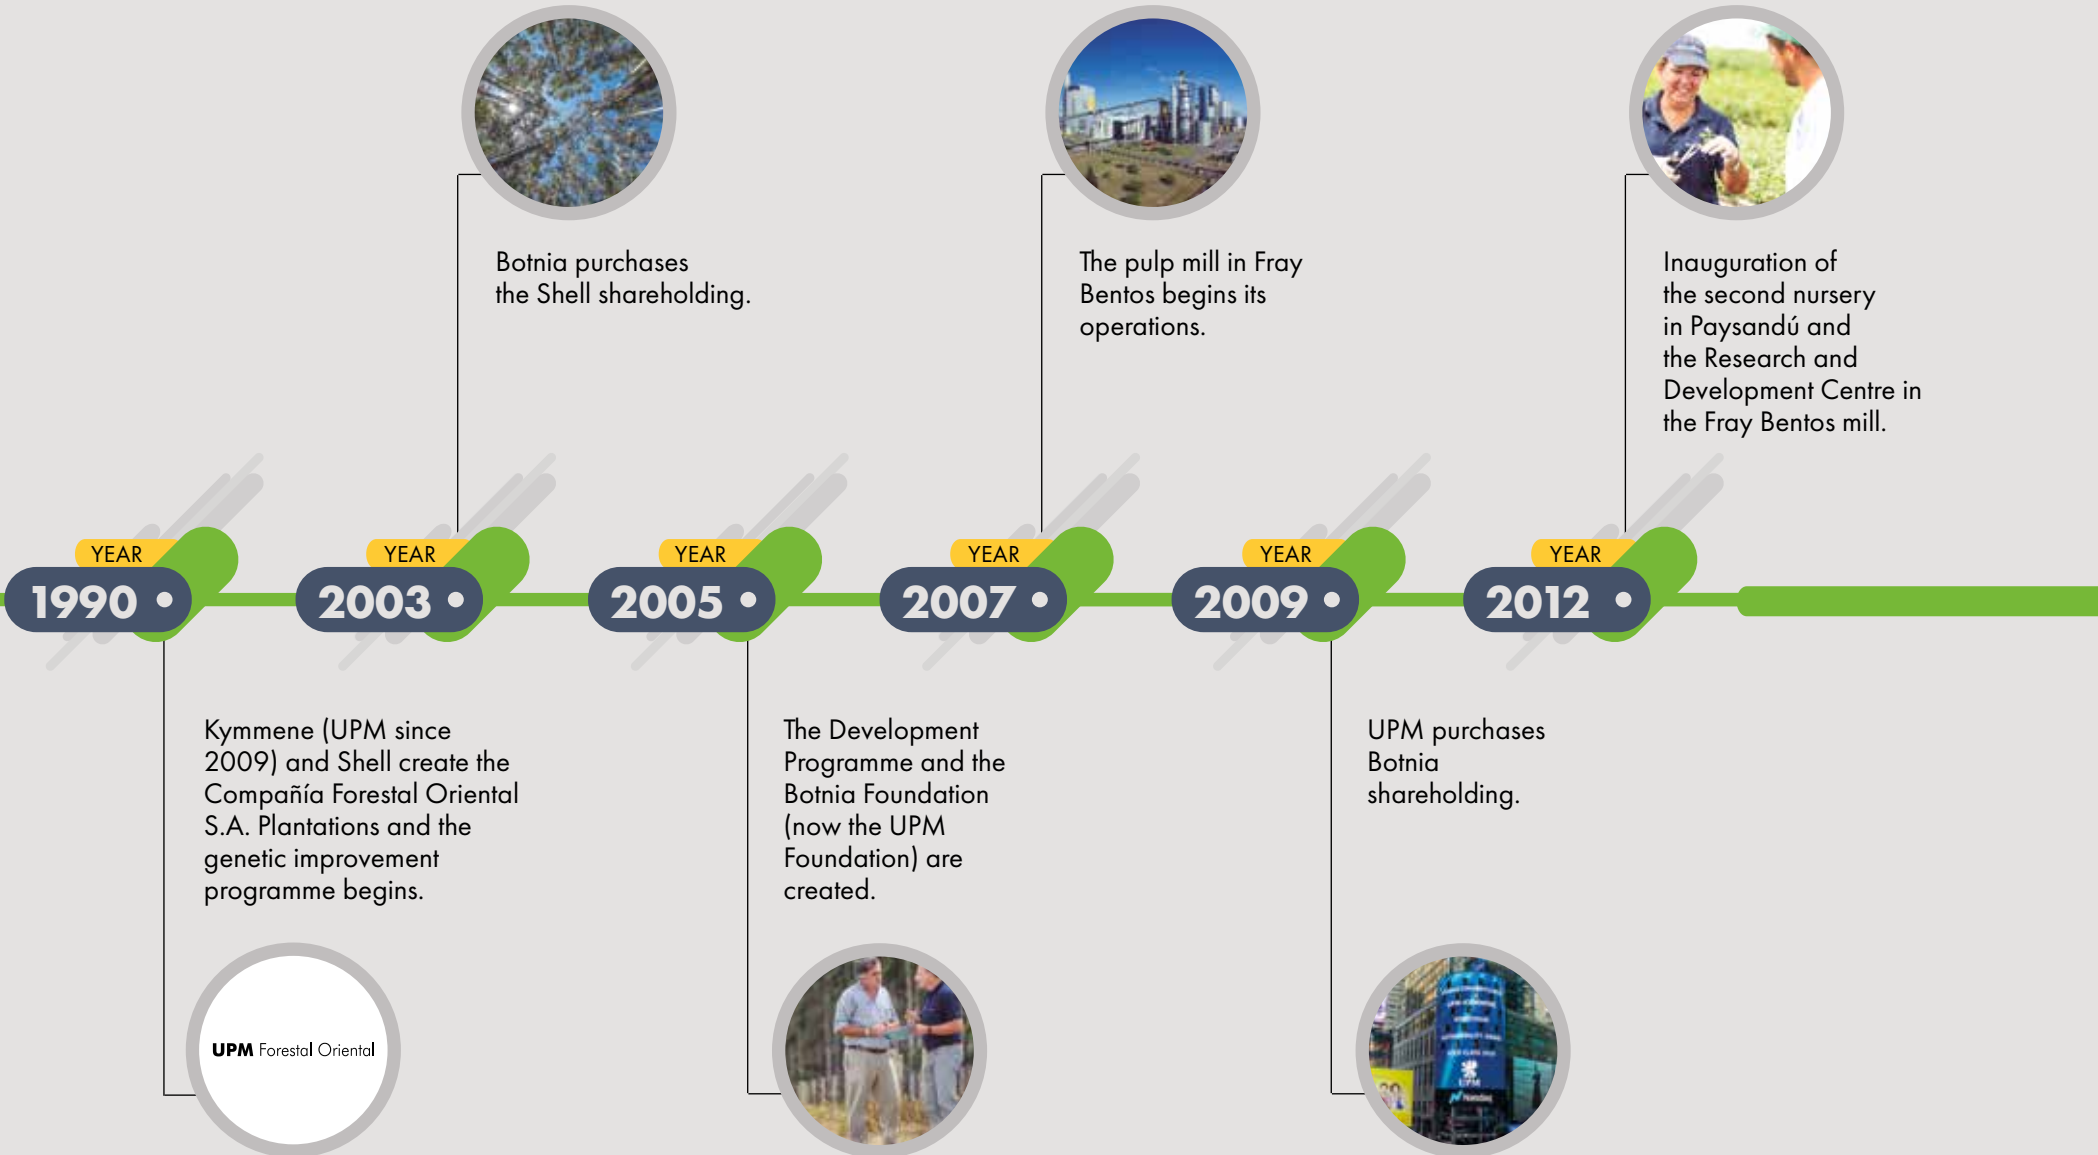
Botnia purchases the Shell shareholding.

The pulp mill in Fray Bentos begins its operations.

Inauguration of the second nursery in Paysandú and the Research and Development Centre in the Fray Bentos mill.

YEAR
1990

YEAR
2003

YEAR
2005

YEAR
2007

YEAR
2009

YEAR
2012

Kymmene (UPM since 2009) and Shell create the Compañía Forestal Oriental S.A. Plantations and the genetic improvement programme begins.

The Development Programme and the Botnia Foundation (now the UPM Foundation) are created.

UPM purchases Botnia shareholding.

UPM Forestal Oriental